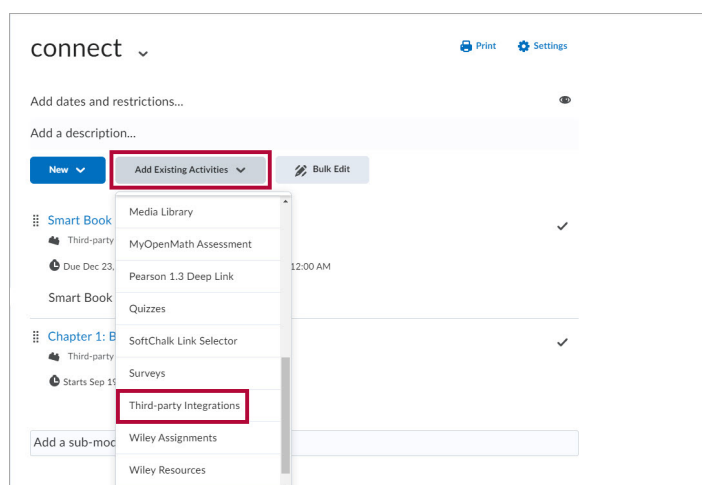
connect

Print Settings

Add dates and restrictions...

Add a description...

New

Add Existing Activities

Bulk Edit

Smart Book

Third-party

Due Dec 23, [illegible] 12:00 AM

Smart Book

Chapter 1: B

Third-party

Starts Sep 19

Add a sub-mod

Media Library

MyOpenMath Assessment

Pearson 1.3 Deep Link

Quizzes

SoftChalk Link Selector

Surveys

Third-party Integrations

Wiley Assignments

Wiley Resources